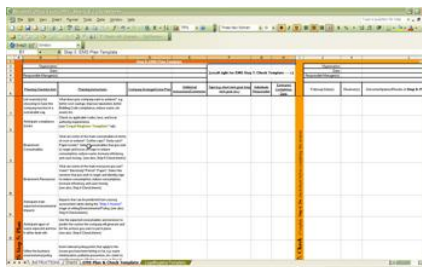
Step 5: EMS Plan Template

Organization:
Date:
Responsible Designee:

Consult tips for EMS Step 5 Check Template

| Planning Consideration | Planning Instructions | Summary of Your Plan | Additional Information/Comments | Date by when task is to be complete | Individual Responsible | Estimated Completion Date |
|---|---|---|---|---|---|---|
| List materials the environmental team has already collected to demonstrate plan | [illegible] | | | | | |
| Ecological compliance | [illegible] | | | | | |
| Responsible Conservation | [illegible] | | | | | |
| Sustainable Purchases | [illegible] | | | | | |
| Ecological and environmental impacts | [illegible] | | | | | |
| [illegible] | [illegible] | | | | | |
| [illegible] | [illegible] | | | | | |

Organization:
Date:
Responsible Designee:

| Planning Initiative | Desired Results of Step 5 |
|---|---|

INSTRUCTIONS | EMS Plan & Check Template | Compliance Planning